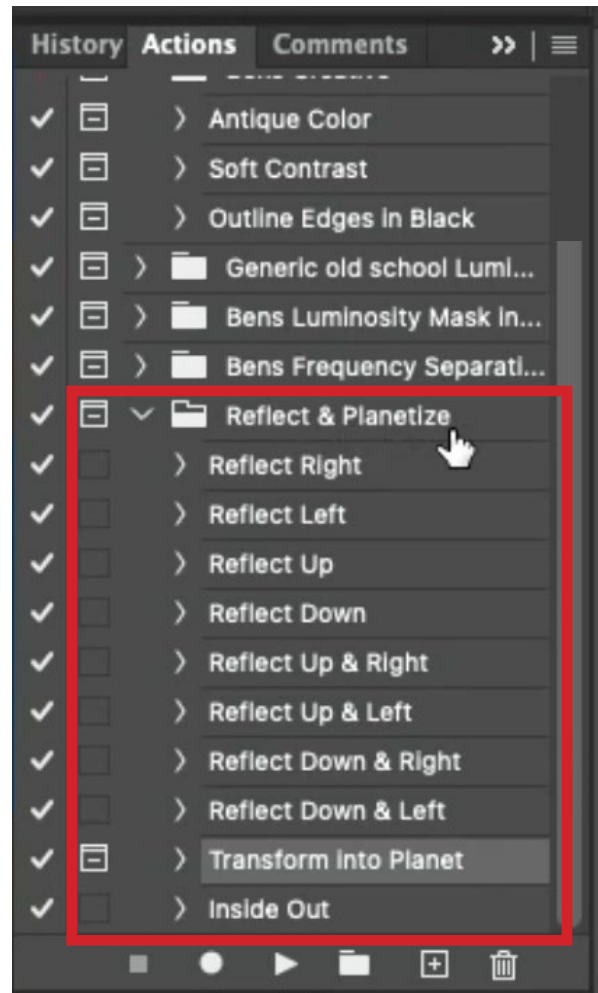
History Actions Comments

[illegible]

Antique Color

Soft Contrast

Outline Edges in Black

Generic old school Lumi...

Bens Luminosity Mask in...

Bens Frequency Separati...

Reflect & Planetize

Reflect Right

Reflect Left

Reflect Up

Reflect Down

Reflect Up & Right

Reflect Up & Left

Reflect Down & Right

Reflect Down & Left

Transform into Planet

Inside Out